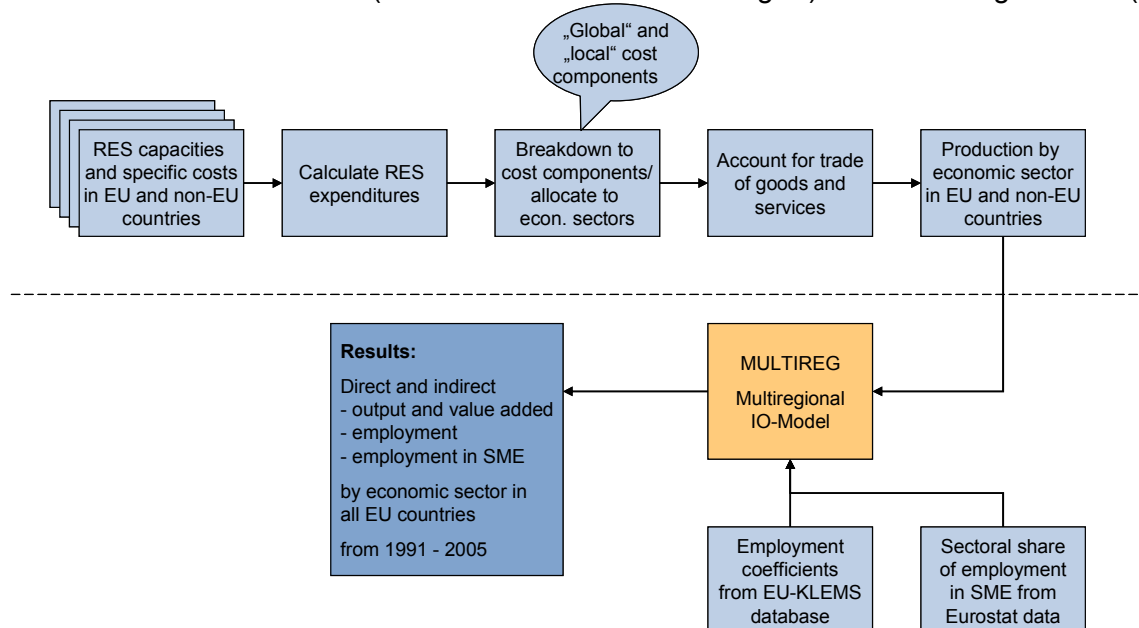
„Global“ and „local“ cost components

RES capacities and specific costs in EU and non-EU countries

Calculate RES expenditures

Breakdown to cost components/ allocate to econ. sectors

Account for trade of goods and services

Production by economic sector in EU and non-EU countries

**Results:**

Direct and indirect
- output and value added
- employment
- employment in SME

by economic sector in all EU countries

from 1991 - 2005

MULTIREG

Multiregional IO-Model

Employment coefficients from EU-KLEMS database

Sectoral share of employment in SME from Eurostat data